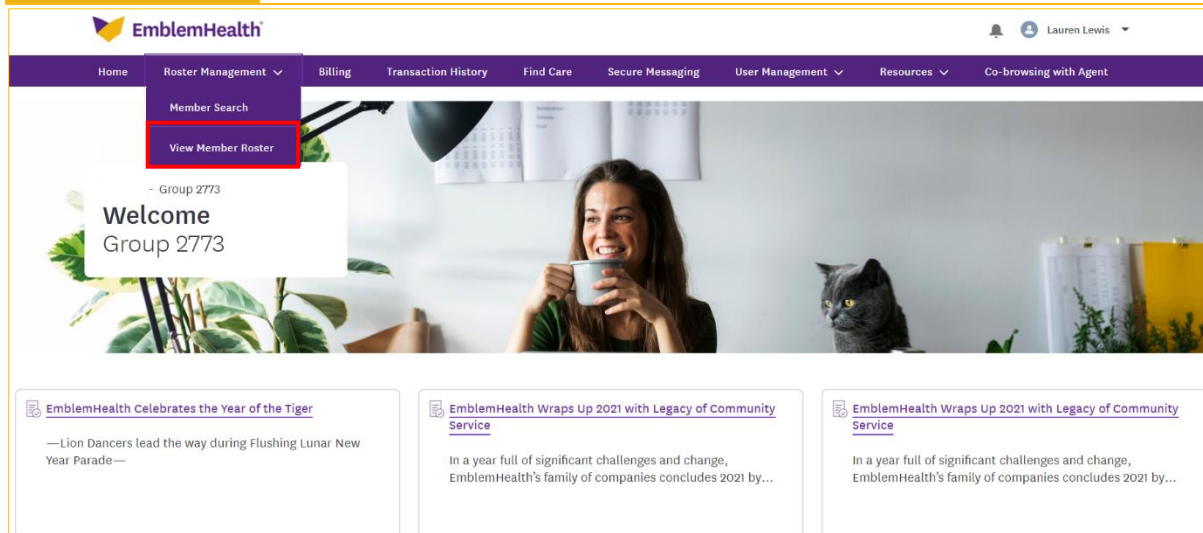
EmblemHealth®

Lauren Lewis

Home
Roster Management
Billing
Transaction History
Find Care
Secure Messaging
User Management
Resources
Co-browsing with Agent

Member Search
View Member Roster

- Group 2773
Welcome
Group 2773

EmblemHealth Celebrates the Year of the Tiger

—Lion Dancers lead the way during Flushing Lunar New Year Parade—

EmblemHealth Wraps Up 2021 with Legacy of Community Service

In a year full of significant challenges and change, EmblemHealth's family of companies concludes 2021 by...

EmblemHealth Wraps Up 2021 with Legacy of Community Service

In a year full of significant challenges and change, EmblemHealth's family of companies concludes 2021 by...